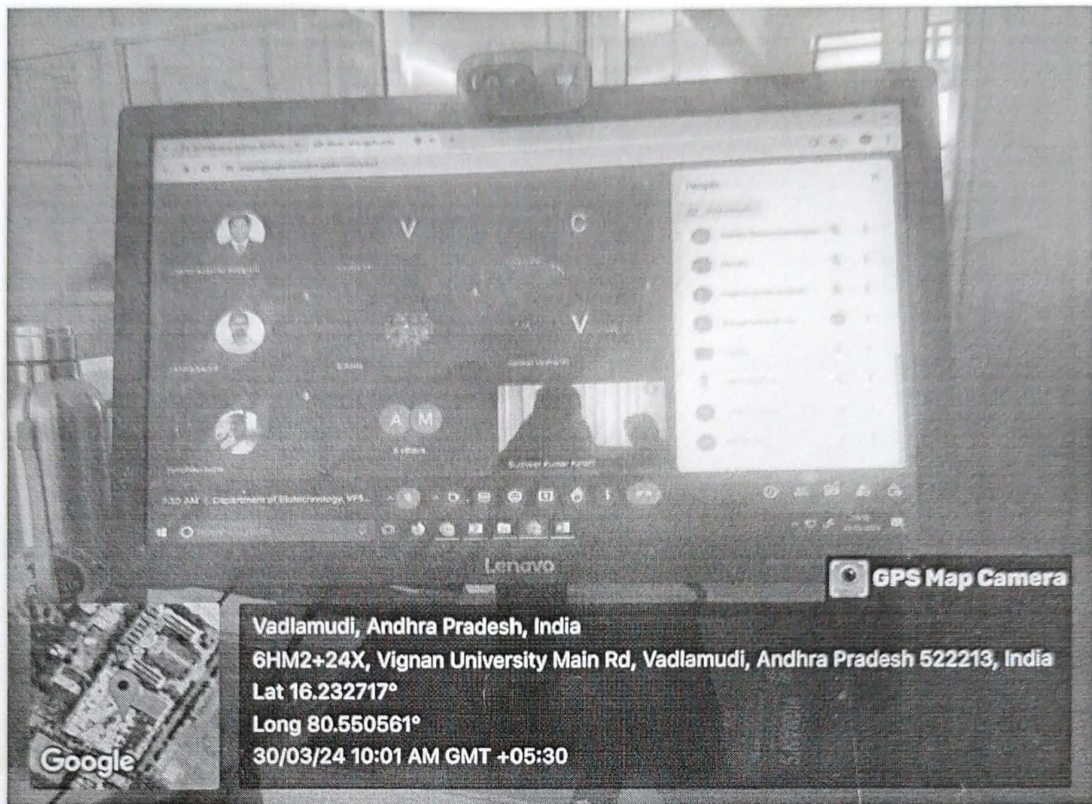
V

C

V

A M

People

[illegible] AM | Department of Biotechnology, VFS...

Lenovo

GPS Map Camera

Vadlamudi, Andhra Pradesh, India
6HM2+24X, Vignan University Main Rd, Vadlamudi, Andhra Pradesh 522213, India
Lat 16.232717°
Long 80.550561°
30/03/24 10:01 AM GMT +05:30

Google